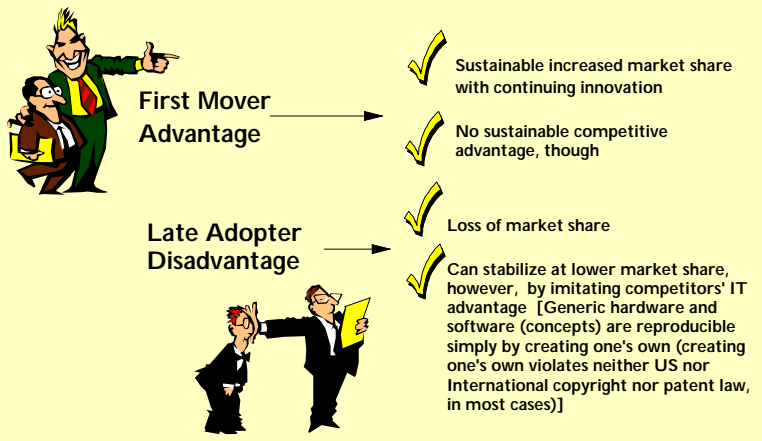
First Mover Advantage

Sustainable increased market share with continuing innovation

No sustainable competitive advantage, though

Late Adopter Disadvantage

Loss of market share

Can stabilize at lower market share, however, by imitating competitors' IT advantage [Generic hardware and software (concepts) are reproducible simply by creating one's own (creating one's own violates neither US nor International copyright nor patent law, in most cases)]